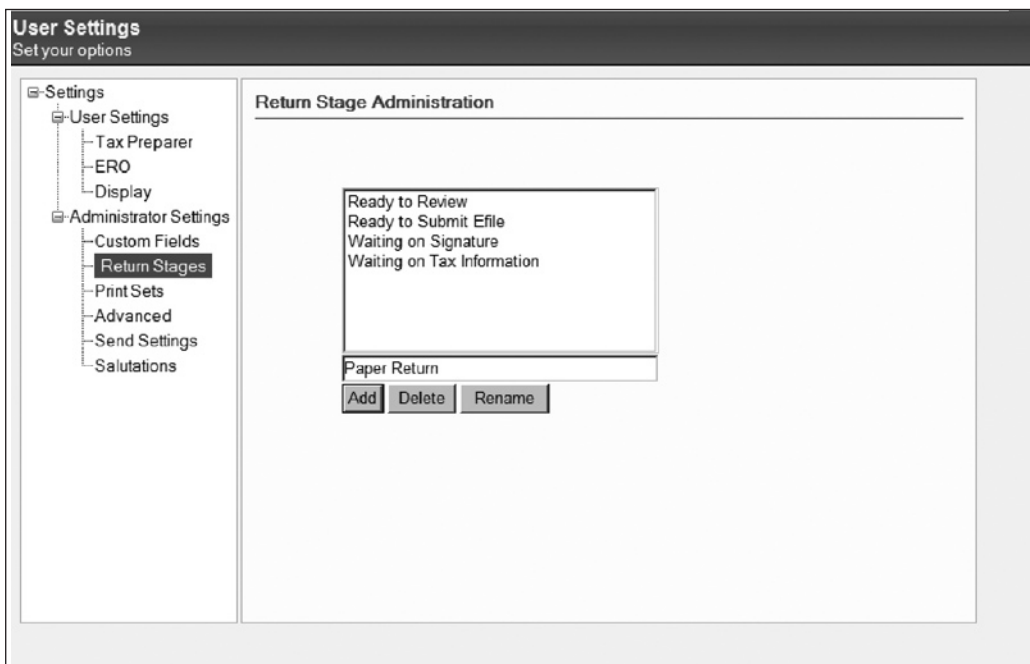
User Settings
Set your options

Settings
User Settings
Tax Preparer
ERO
Display
Administrator Settings
Custom Fields
Return Stages
Print Sets
Advanced
Send Settings
Salutations

Return Stage Administration

Ready to Review
Ready to Submit Efile
Waiting on Signature
Waiting on Tax Information

Paper Return

Add Delete Rename